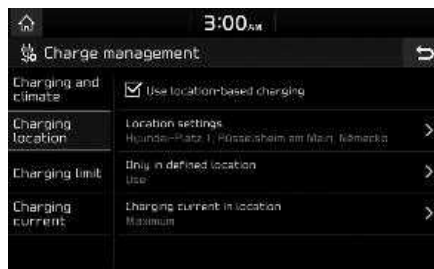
3:00AM

Charge management

Charging and climate

Charging location

Charging limit

Charging current

Use location-based charging

Location settings
Hyundai-Platz 1, Rüsselsheim am Main, Německo

Only in defined location
Use

Charging current in location
Maximum